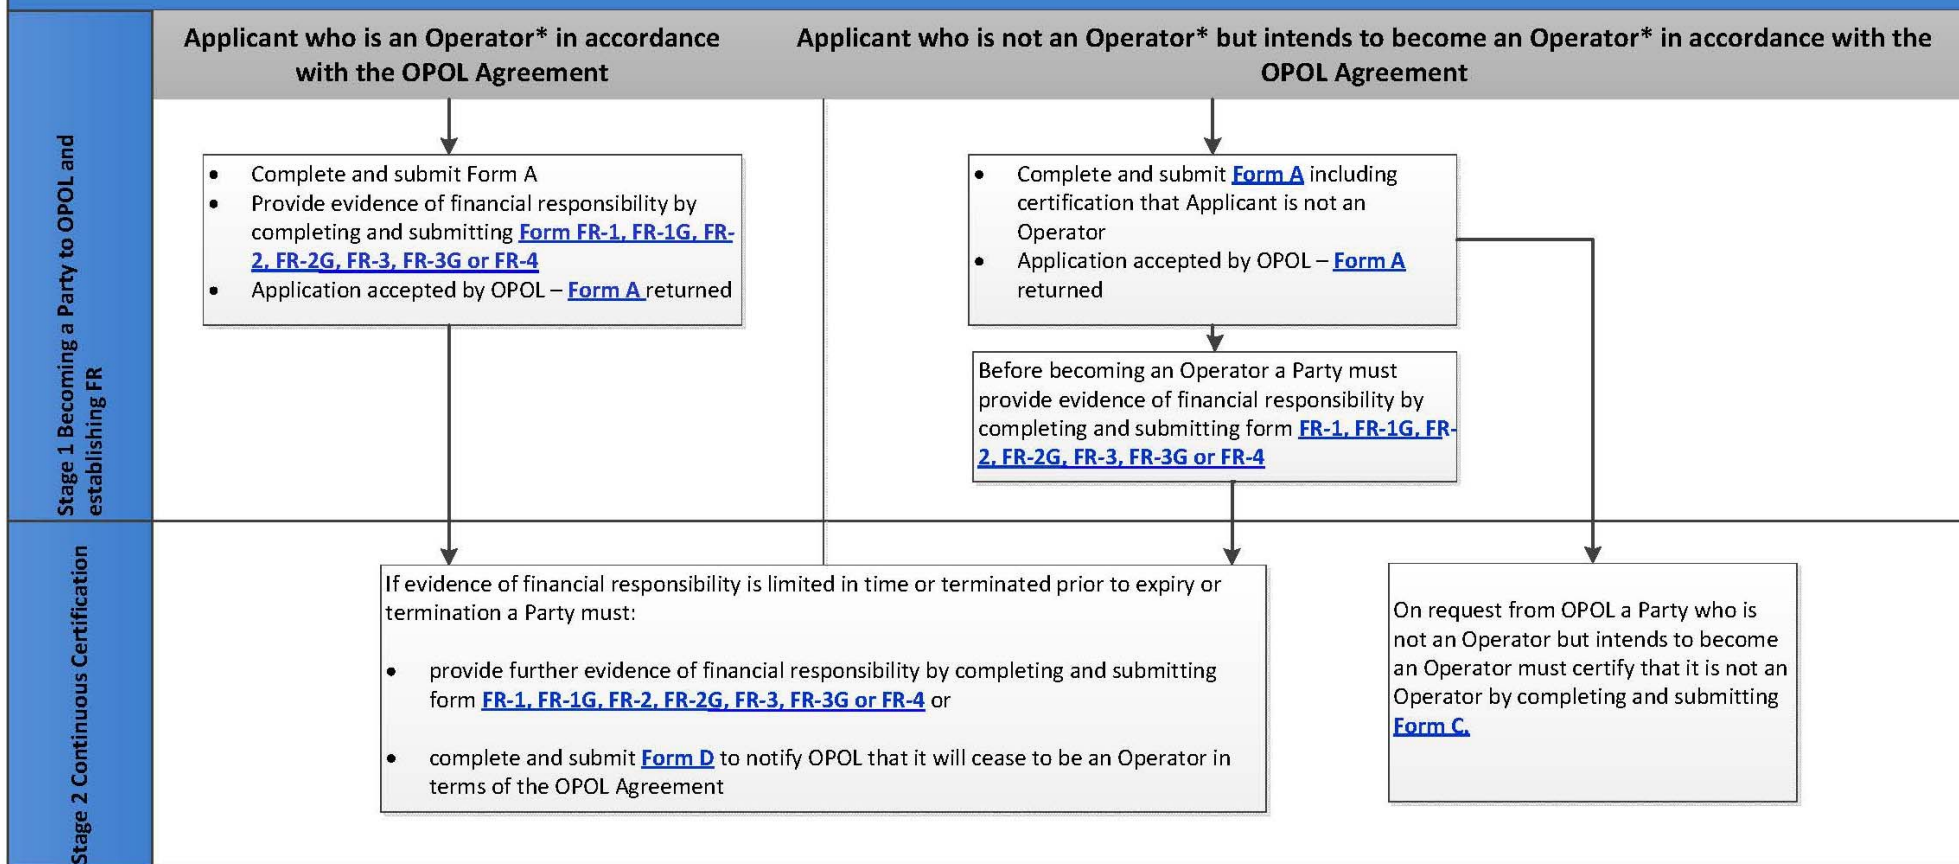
Stage 1 Becoming a Party to OPOL and establishing FR

Applicant who is an Operator* in accordance with the OPOL Agreement

Applicant who is not an Operator* but intends to become an Operator* in accordance with the OPOL Agreement

- Complete and submit Form A
- Provide evidence of financial responsibility by completing and submitting Form FR-1, FR-1G, FR-2, FR-2G, FR-3, FR-3G or FR-4
- Application accepted by OPOL – Form A returned

- Complete and submit Form A including certification that Applicant is not an Operator
- Application accepted by OPOL – Form A returned

Before becoming an Operator a Party must provide evidence of financial responsibility by completing and submitting form FR-1, FR-1G, FR-2, FR-2G, FR-3, FR-3G or FR-4

Stage 2 Continuous Certification

If evidence of financial responsibility is limited in time or terminated prior to expiry or termination a Party must:

- provide further evidence of financial responsibility by completing and submitting form FR-1, FR-1G, FR-2, FR-2G, FR-3, FR-3G or FR-4 or

- complete and submit Form D to notify OPOL that it will cease to be an Operator in terms of the OPOL Agreement

On request from OPOL a Party who is not an Operator but intends to become an Operator must certify that it is not an Operator by completing and submitting Form C.